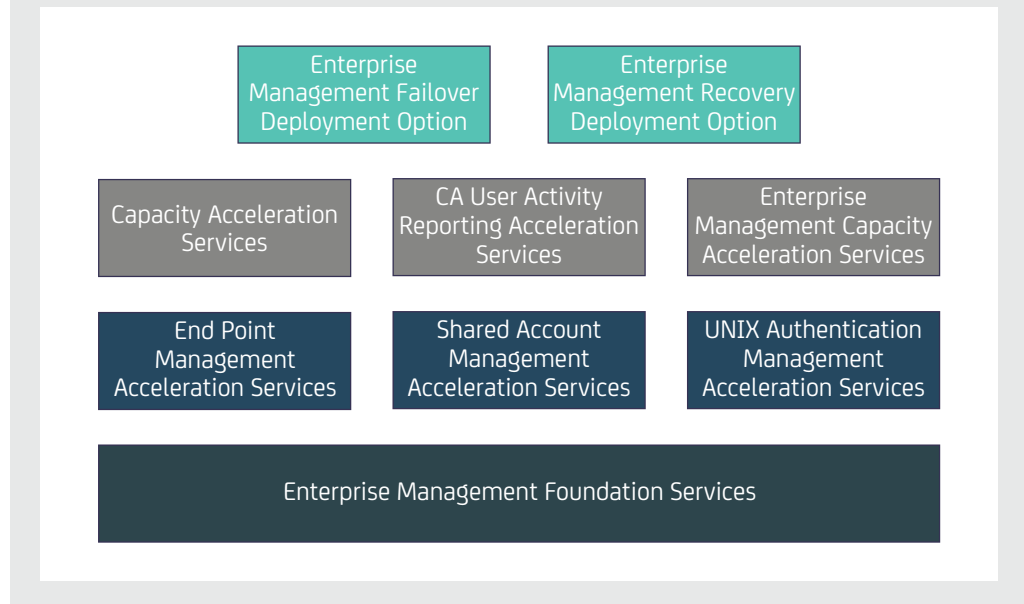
Enterprise Management Failover Deployment Option

Enterprise Management Recovery Deployment Option

Capacity Acceleration Services

CA User Activity Reporting Acceleration Services

Enterprise Management Capacity Acceleration Services

End Point Management Acceleration Services

Shared Account Management Acceleration Services

UNIX Authentication Management Acceleration Services

Enterprise Management Foundation Services